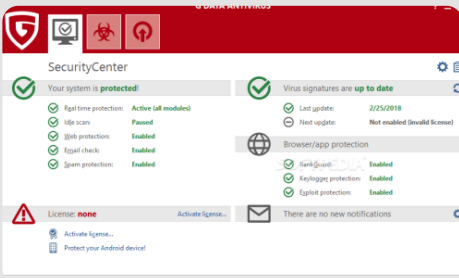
G DATA ANTIVIRUS

SecurityCenter

Your system is protected!

Real time protection: Active (all modules)
Idle scan: Paused
Web protection: Enabled
Email check: Enabled
Spam protection: Enabled

Virus signatures are up to date

Last update: 2/25/2018
Next update: Not enabled (invalid license)

Browser/app protection

BankGuard: Enabled
Keylogger protection: Enabled
Exploit protection: Enabled

License: none
Activate license...

Activate license...
Protect your Android device!

There are no new notifications

SOFTPEDIA